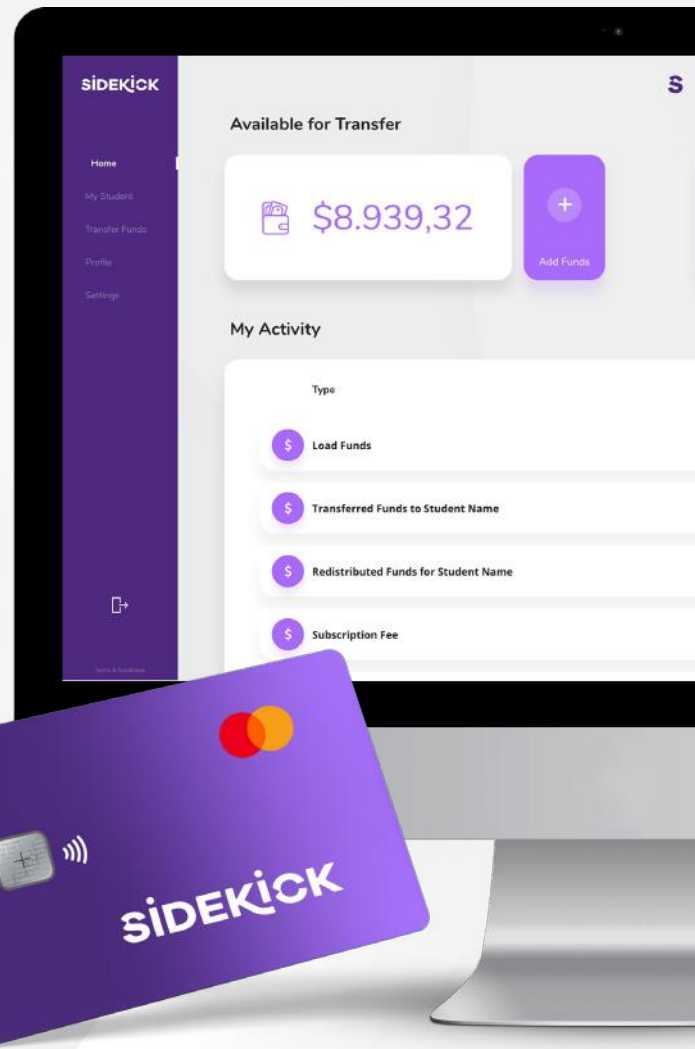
SIDEKICK

Home
My Student
Transfer Funds
Profile
Settings

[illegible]

S

Available for Transfer

$8.939,32

+
Add Funds

My Activity

Type

$ Load Funds

$ Transferred Funds to Student Name

$ Redistributed Funds for Student Name

$ Subscription Fee

SIDEKICK